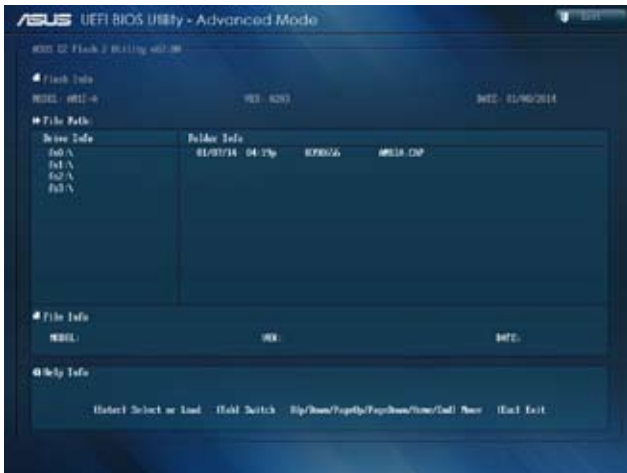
ASUS UEFI BIOS Utility - Advanced Mode

Exit

ASUS EZ Flash 2 Utility v02.00

Flash Info

MODEL: A85I-A

VER: 0203

DATE: 01/06/2014

File Path:

| Drive Info | Folder Info |
|---|---|
| fs0:\ | 01/07/14 04:19p 8390656 A85IA.CAP |
| fs1:\ | |
| fs2:\ | |
| fs3:\ | |

File Info

MODEL:

VER:

DATE:

Help Info

[Enter] Select or Load [Tab] Switch [Up/Down/PageUp/PageDown/Home/End] Move [Esc] Exit